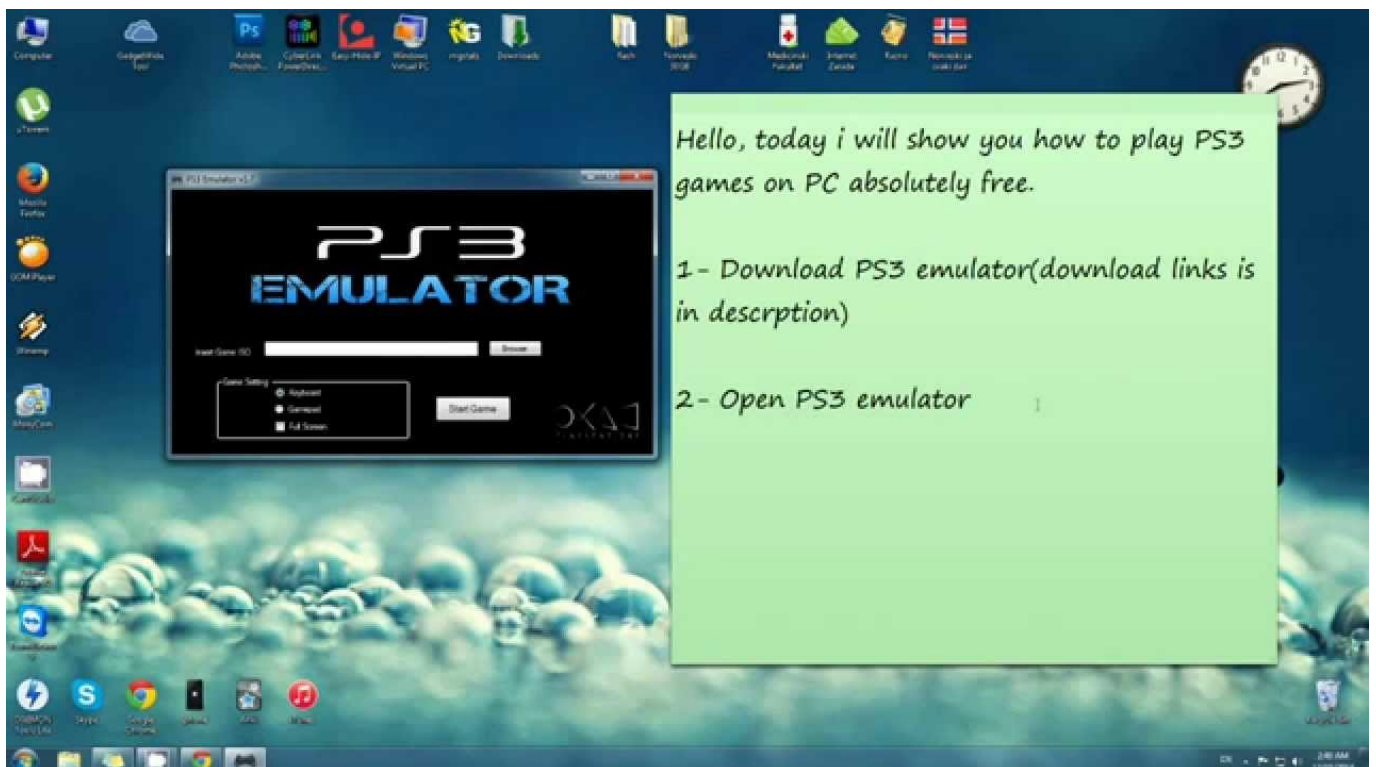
Computer
GadgetWide Tool
Adobe Photosh...
CyberLink PowerDirec...
Easy-Hide-IP
Windows Virtual PC
mgtals
Downloads
Rech
Novosti 2008
Medicinski Fakultet
Internet Zarada
Razno
Norveski za svaki dan

uTorrent
Mozilla Firefox
GOM Player
Winamp
MovieCom
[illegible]
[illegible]
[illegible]
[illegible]
Skype
Google Chrome
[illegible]
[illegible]
iTunes
Recycle Bin

PS3 Emulator v1.7

PS3
EMULATOR
Insert Game ISO
Browse
Game Setting
Keyboard
Gamepad
Full Screen
Start Game

Hello, today i will show you how to play PS3 games on PC absolutely free.

1- Download PS3 emulator(download links is in descrption)

2- Open PS3 emulator

2:40 AM